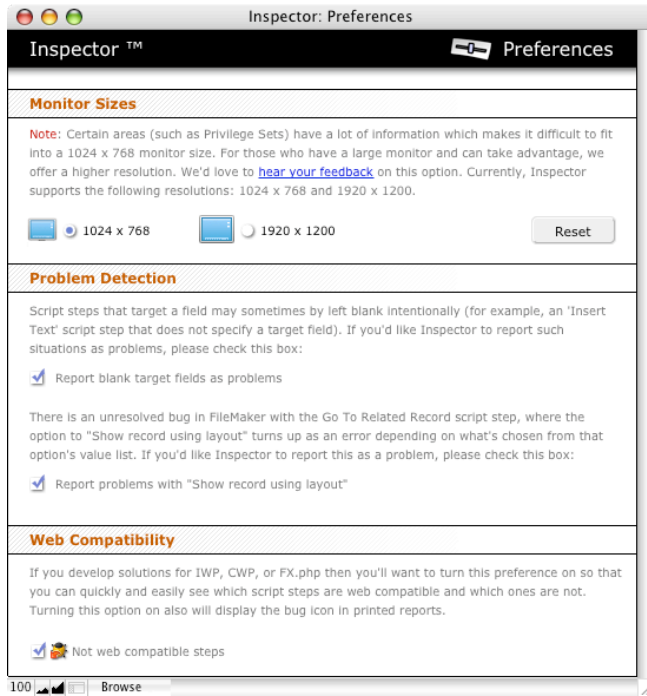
Inspector: Preferences

Inspector ™

Preferences

Monitor Sizes

Note: Certain areas (such as Privilege Sets) have a lot of information which makes it difficult to fit into a 1024 x 768 monitor size. For those who have a large monitor and can take advantage, we offer a higher resolution. We'd love to hear your feedback on this option. Currently, Inspector supports the following resolutions: 1024 x 768 and 1920 x 1200.

1024 x 768

1920 x 1200

Reset

Problem Detection

Script steps that target a field may sometimes by left blank intentionally (for example, an 'Insert Text' script step that does not specify a target field). If you'd like Inspector to report such situations as problems, please check this box:

Report blank target fields as problems

There is an unresolved bug in FileMaker with the Go To Related Record script step, where the option to "Show record using layout" turns up as an error depending on what's chosen from that option's value list. If you'd like Inspector to report this as a problem, please check this box:

Report problems with "Show record using layout"

Web Compatibility

If you develop solutions for IWP, CWP, or FX.php then you'll want to turn this preference on so that you can quickly and easily see which script steps are web compatible and which ones are not. Turning this option on also will display the bug icon in printed reports.

Not web compatible steps

100

Browse